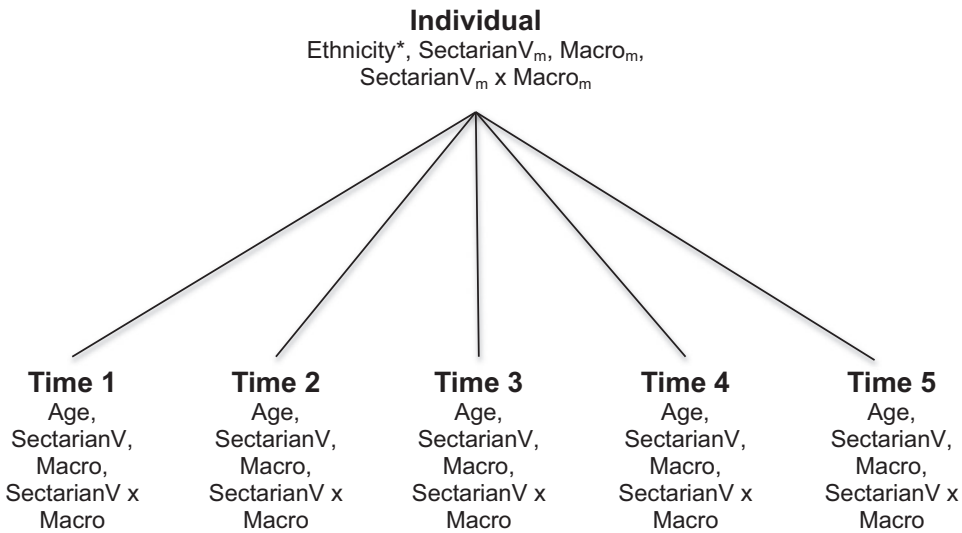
**Individual**
Ethnicity*, SectarianV$_m$, Macro$_m$, SectarianV$_m$ x Macro$_m$

**Time 1**
Age, SectarianV, Macro, SectarianV x Macro

**Time 2**
Age, SectarianV, Macro, SectarianV x Macro

**Time 3**
Age, SectarianV, Macro, SectarianV x Macro

**Time 4**
Age, SectarianV, Macro, SectarianV x Macro

**Time 5**
Age, SectarianV, Macro, SectarianV x Macro